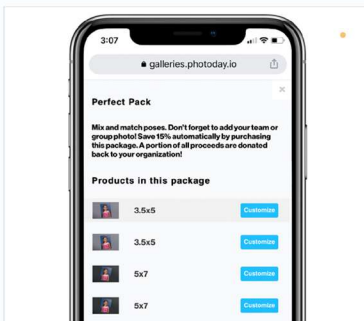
3:07

galleries.photoday.io

×

Perfect Pack

Mix and match poses. Don't forget to add your team or group photo! Save 15% automatically by purchasing this package. A portion of all proceeds are donated back to your organization!

Products in this package

3.5x5 Customize

3.5x5 Customize

5x7 Customize

5x7 Customize